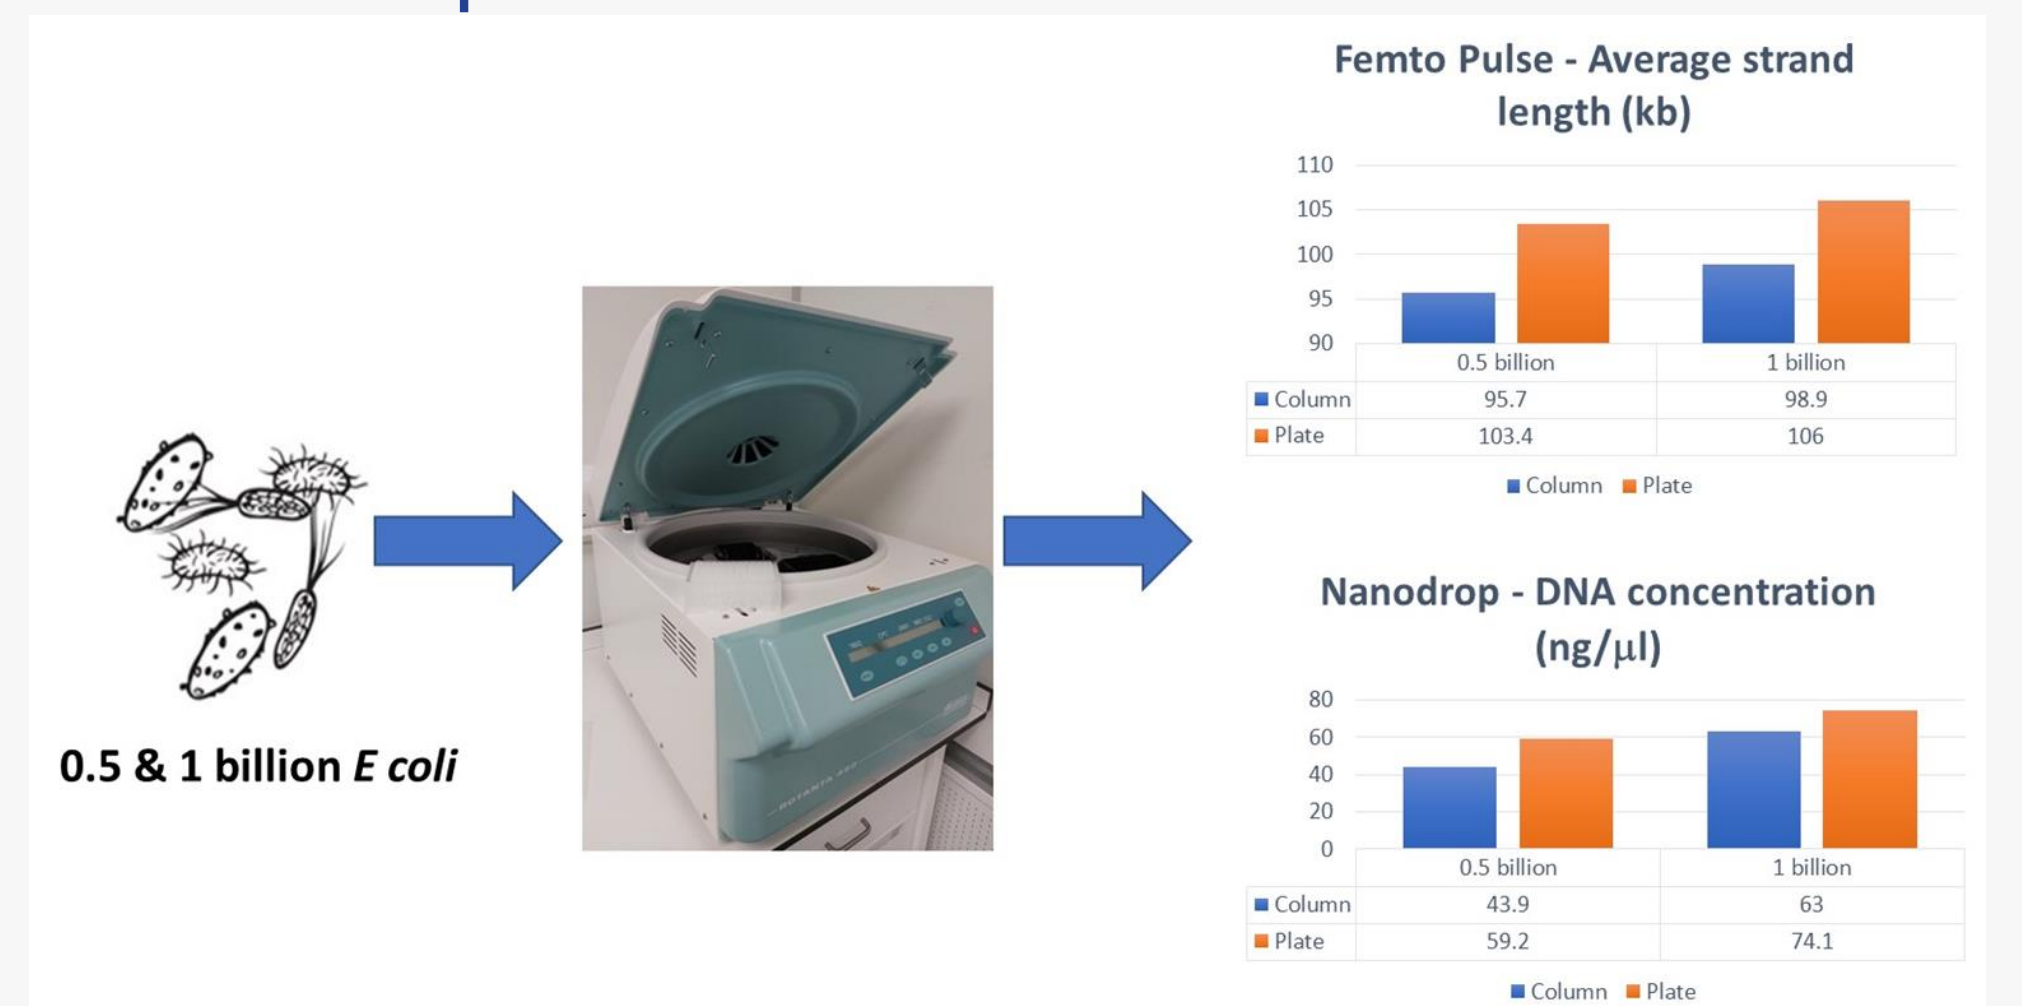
0.5 & 1 billion *E coli*

Femto Pulse - Average strand length (kb)

110
105
100
95
90

| | 0.5 billion | 1 billion |
|---|---|---|
| Column | 95.7 | 98.9 |
| Plate | 103.4 | 106 |

Column Plate

Nanodrop - DNA concentration (ng/µl)

80
60
40
20
0

| | 0.5 billion | 1 billion |
|---|---|---|
| Column | 43.9 | 63 |
| Plate | 59.2 | 74.1 |

Column Plate